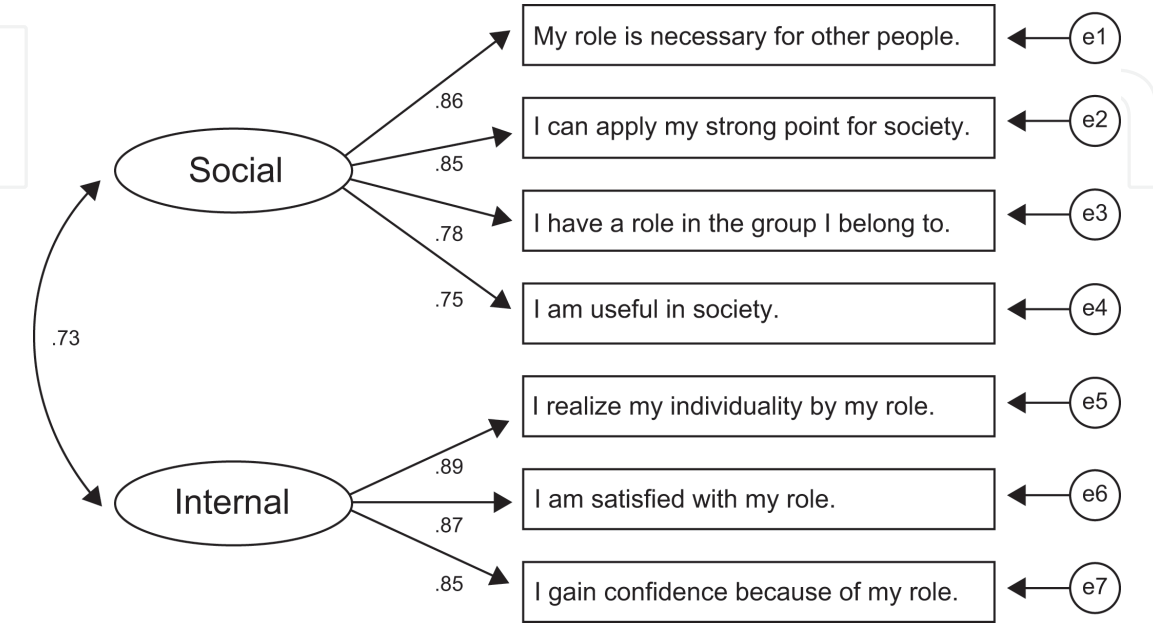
My role is necessary for other people.

e1

.86

I can apply my strong point for society.

e2

Social

.85

I have a role in the group I belong to.

e3

.78

.75

I am useful in society.

e4

.73

I realize my individuality by my role.

e5

.89

Internal

I am satisfied with my role.

e6

.87

.85

I gain confidence because of my role.

e7